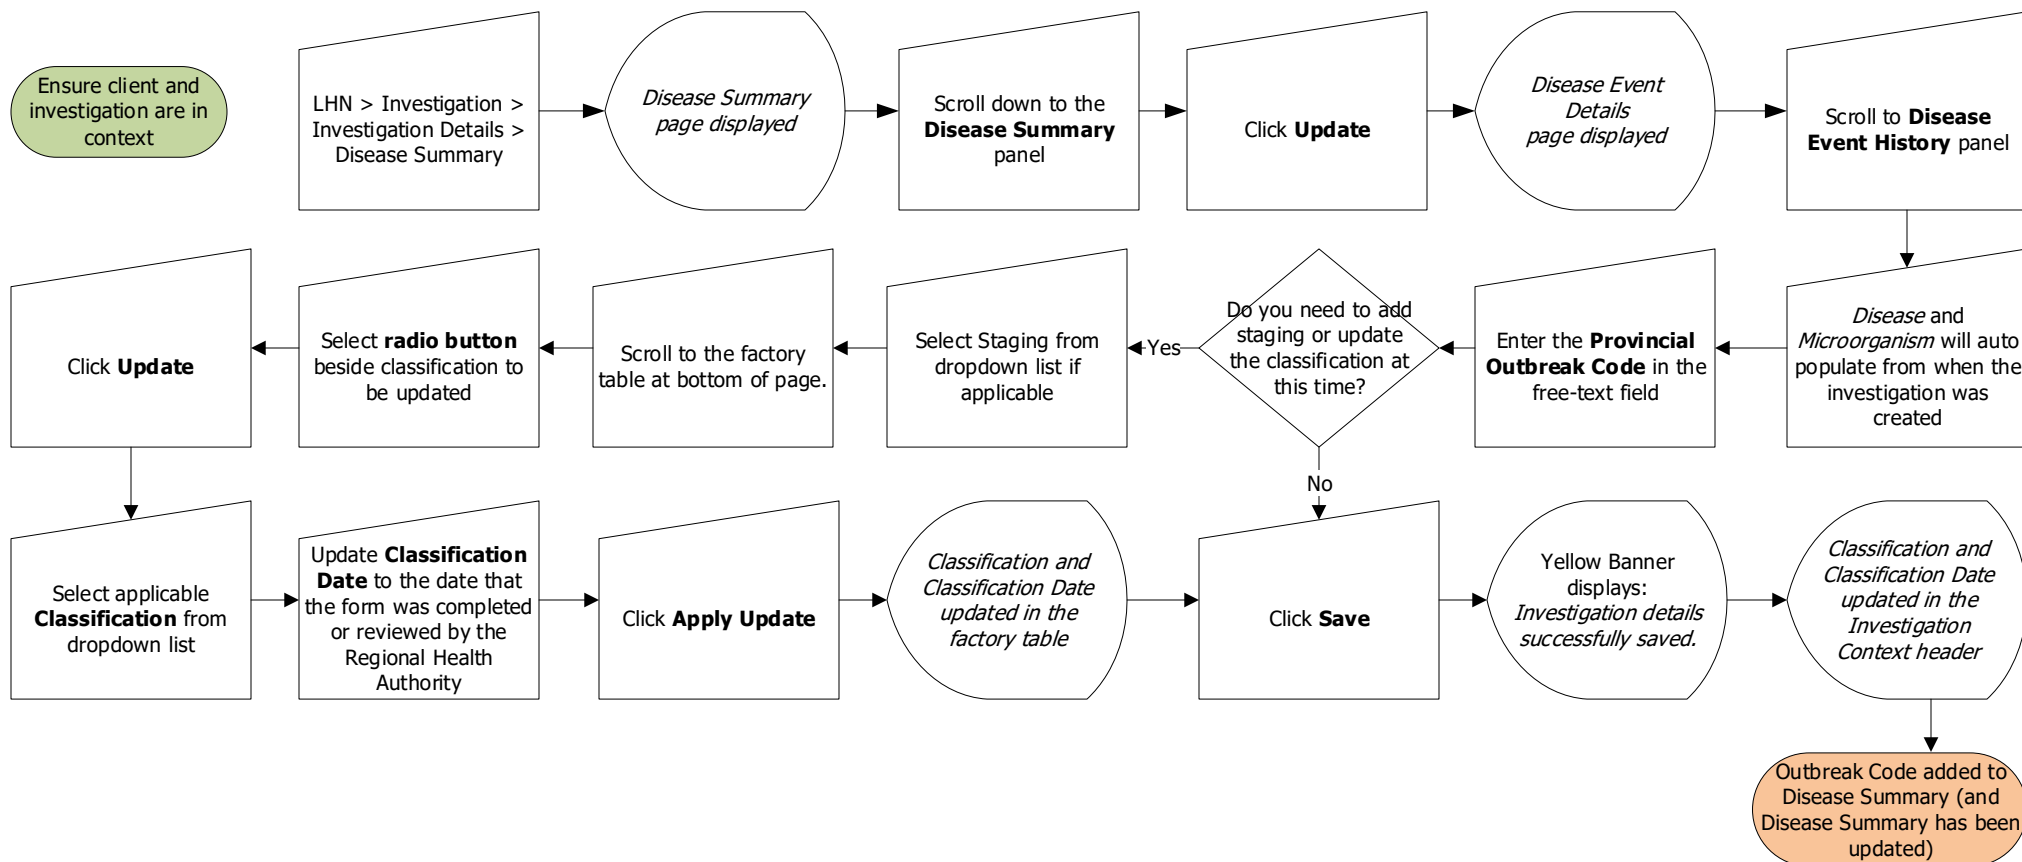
Ensure client and investigation are in context

LHN > Investigation > Investigation Details > Disease Summary

*Disease Summary page displayed*

Scroll down to the **Disease Summary** panel

Click **Update**

*Disease Event Details page displayed*

Scroll to **Disease Event History** panel

*Disease* and *Microorganism* will auto populate from when the investigation was created

Enter the **Provincial Outbreak Code** in the free-text field

Do you need to add staging or update the classification at this time?

Yes

Select Staging from dropdown list if applicable

Scroll to the factory table at bottom of page.

Select **radio button** beside classification to be updated

Click **Update**

Select applicable **Classification** from dropdown list

Update **Classification Date** to the date that the form was completed or reviewed by the Regional Health Authority

Click **Apply Update**

*Classification and Classification Date updated in the factory table*

No

Click **Save**

Yellow Banner displays: *Investigation details successfully saved.*

*Classification and Classification Date updated in the Investigation Context header*

Outbreak Code added to Disease Summary (and Disease Summary has been updated)